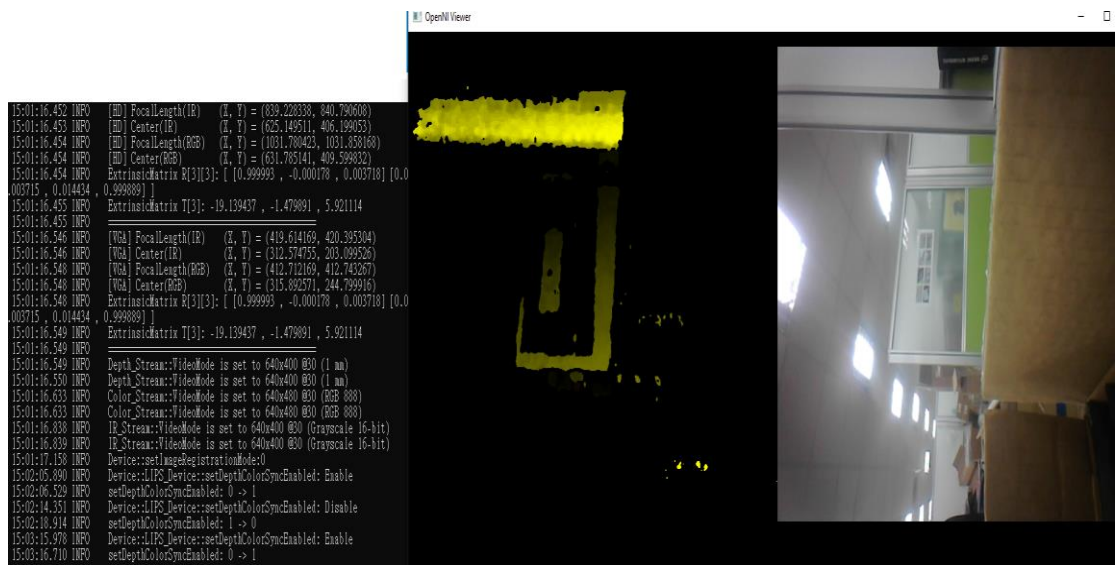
OpenNI Viewer

15:01:16.452 INFO [HD] FocalLength(IR) (X, Y) = (839.228338, 840.790608)
15:01:16.453 INFO [HD] Center(IR) (X, Y) = (625.149511, 406.199053)
15:01:16.454 INFO [HD] FocalLength(RGB) (X, Y) = (1031.780423, 1031.858168)
15:01:16.454 INFO [HD] Center(RGB) (X, Y) = (631.785141, 409.599832)
15:01:16.454 INFO ExtrinsicMatrix R[3][3]: [ [0.999993 , -0.000178 , 0.003718] [0.0
.003715 , 0.014434 , 0.999889] ]
15:01:16.455 INFO ExtrinsicMatrix T[3]: -19.139437 , -1.479891 , 5.921114
15:01:16.455 INFO ==========================
15:01:16.546 INFO [VGA] FocalLength(IR) (X, Y) = (419.614169, 420.395304)
15:01:16.546 INFO [VGA] Center(IR) (X, Y) = (312.574755, 203.099526)
15:01:16.548 INFO [VGA] FocalLength(RGB) (X, Y) = (412.712169, 412.743267)
15:01:16.548 INFO [VGA] Center(RGB) (X, Y) = (315.892571, 244.799916)
15:01:16.548 INFO ExtrinsicMatrix R[3][3]: [ [0.999993 , -0.000178 , 0.003718] [0.0
.003715 , 0.014434 , 0.999889] ]
15:01:16.549 INFO ExtrinsicMatrix T[3]: -19.139437 , -1.479891 , 5.921114
15:01:16.549 INFO ==========================
15:01:16.549 INFO Depth_Stream::VideoMode is set to 640x400 @30 (1 mm)
15:01:16.550 INFO Depth_Stream::VideoMode is set to 640x400 @30 (1 mm)
15:01:16.633 INFO Color_Stream::VideoMode is set to 640x480 @30 (RGB 888)
15:01:16.633 INFO Color_Stream::VideoMode is set to 640x480 @30 (RGB 888)
15:01:16.838 INFO IR_Stream::VideoMode is set to 640x400 @30 (Grayscale 16-bit)
15:01:16.839 INFO IR_Stream::VideoMode is set to 640x400 @30 (Grayscale 16-bit)
15:01:17.158 INFO Device::setImageRegistrationMode:0
15:02:05.890 INFO Device::LIPS_Device::setDepthColorSyncEnabled: Enable
15:02:06.529 INFO setDepthColorSyncEnabled: 0 -> 1
15:02:14.351 INFO Device::LIPS_Device::setDepthColorSyncEnabled: Disable
15:02:18.914 INFO setDepthColorSyncEnabled: 1 -> 0
15:03:15.978 INFO Device::LIPS_Device::setDepthColorSyncEnabled: Enable
15:03:16.710 INFO setDepthColorSyncEnabled: 0 -> 1